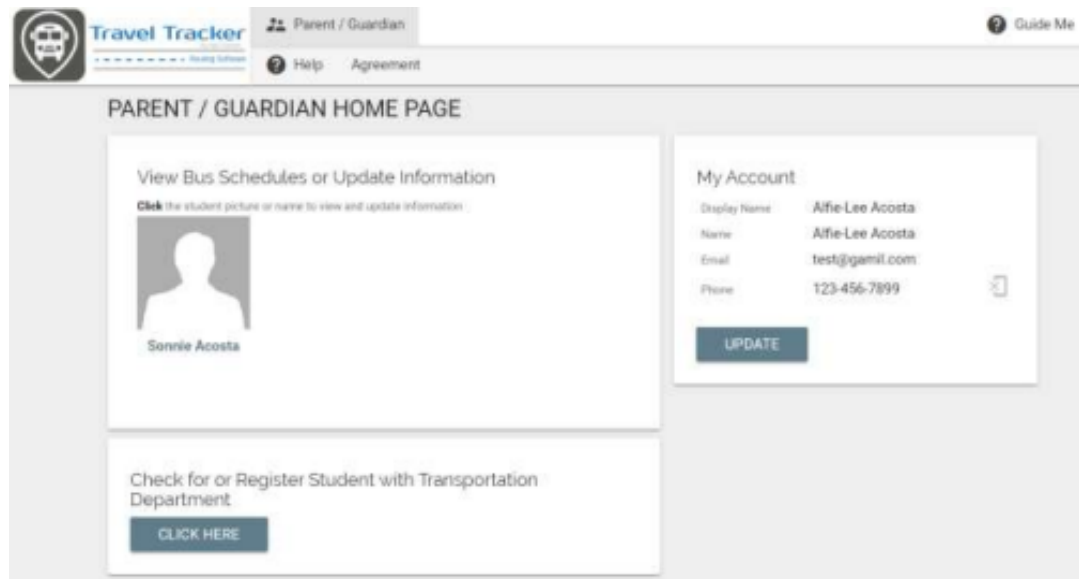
Travel Tracker
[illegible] Routing Software

Parent / Guardian

Guide Me

Help Agreement

PARENT / GUARDIAN HOME PAGE

View Bus Schedules or Update Information

Click the student picture or name to view and update information

Sonnie Acosta

My Account

| Display Name | Alfie-Lee Acosta |
|---|---|
| Name | Alfie-Lee Acosta |
| Email | test@gamil.com |
| Phone | 123-456-7899 |

UPDATE

Check for or Register Student with Transportation Department

CLICK HERE